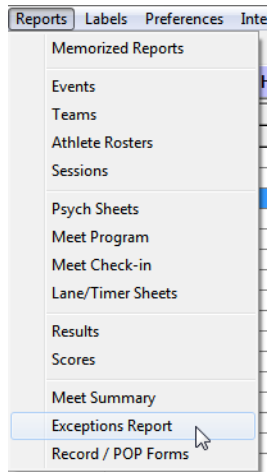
Reports Labels Preferences Inte

Memorized Reports

Events
Teams
Athlete Rosters
Sessions

Psych Sheets
Meet Program
Meet Check-in
Lane/Timer Sheets

Results
Scores

Meet Summary
Exceptions Report
Record / POP Forms